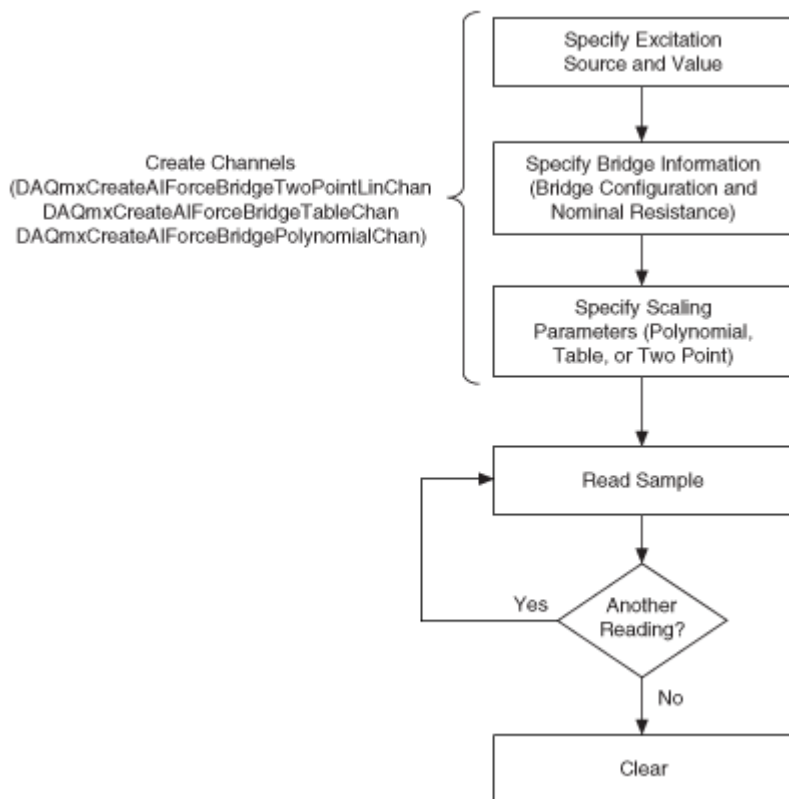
Create Channels
(DAQmxCreateAIForceBridgeTwoPointLinChan
DAQmxCreateAIForceBridgeTableChan
DAQmxCreateAIForceBridgePolynomialChan)

Specify Excitation Source and Value

Specify Bridge Information (Bridge Configuration and Nominal Resistance)

Specify Scaling Parameters (Polynomial, Table, or Two Point)

Read Sample

Another Reading?

Yes

No

Clear